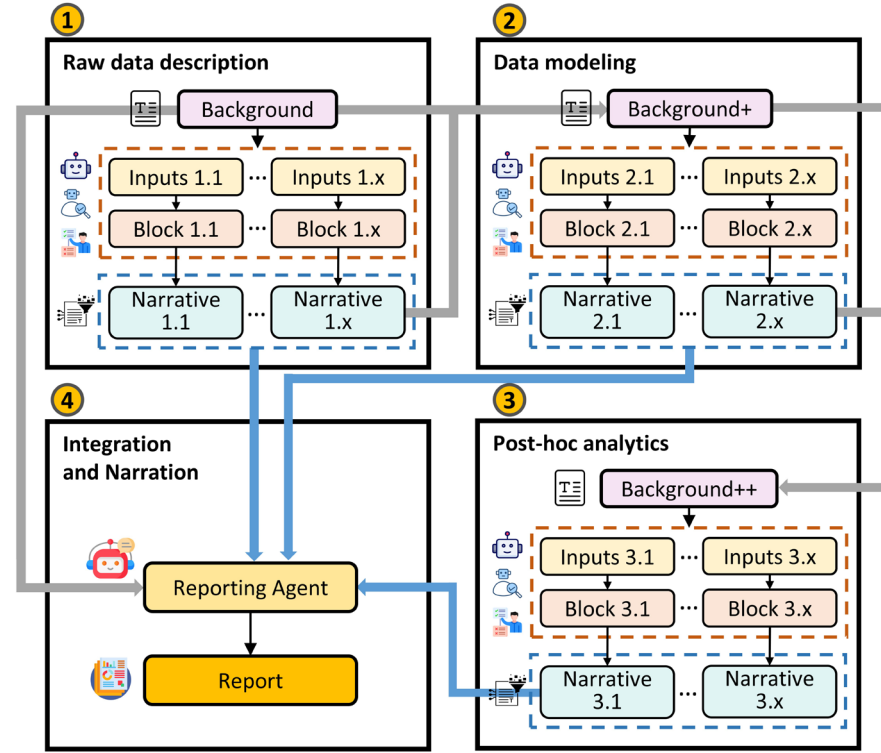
1

Raw data description

Background

Inputs 1.1 ⋯ Inputs 1.x

Block 1.1 ⋯ Block 1.x

Narrative 1.1 ⋯ Narrative 1.x

2

Data modeling

Background+

Inputs 2.1 ⋯ Inputs 2.x

Block 2.1 ⋯ Block 2.x

Narrative 2.1 ⋯ Narrative 2.x

4

Integration and Narration

Reporting Agent

Report

3

Post-hoc analytics

Background++

Inputs 3.1 ⋯ Inputs 3.x

Block 3.1 ⋯ Block 3.x

Narrative 3.1 ⋯ Narrative 3.x